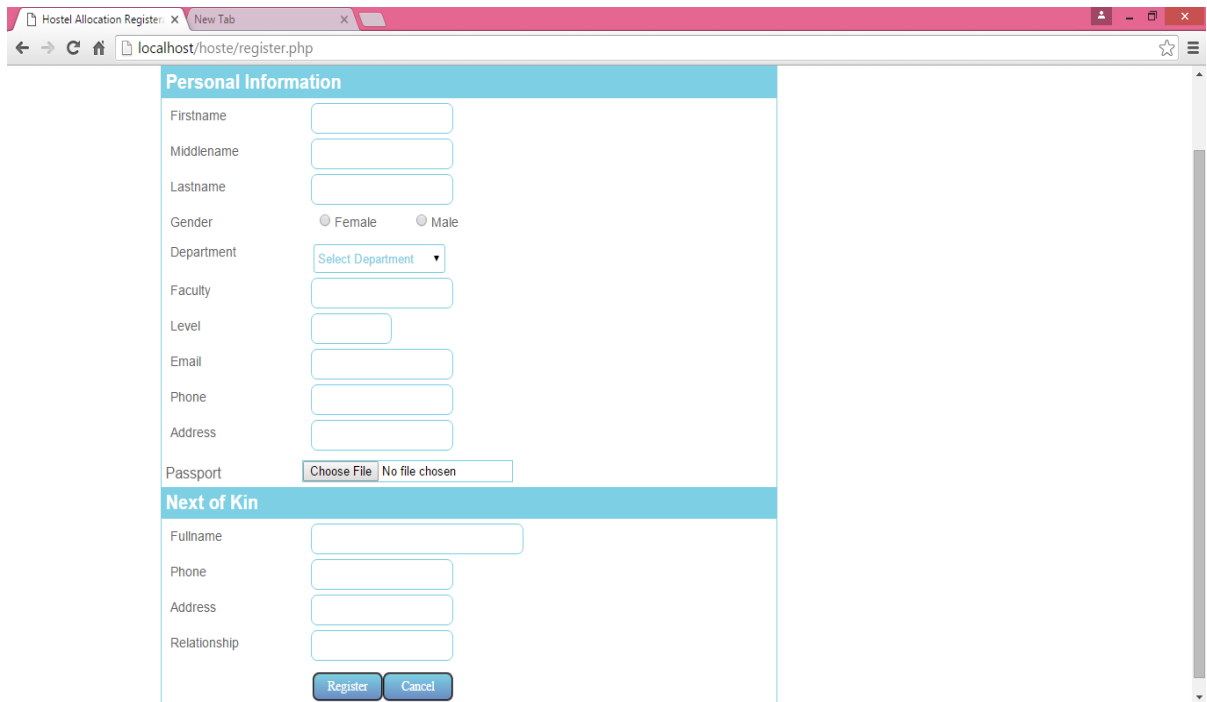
Hostel Allocation Register ×
New Tab ×

localhost/hoste/register.php

Personal Information

Firstname

Middlename

Lastname

Gender Female Male

Department Select Department

Faculty

Level

Email

Phone

Address

Passport Choose File No file chosen

Next of Kin

Fullname

Phone

Address

Relationship

Register Cancel